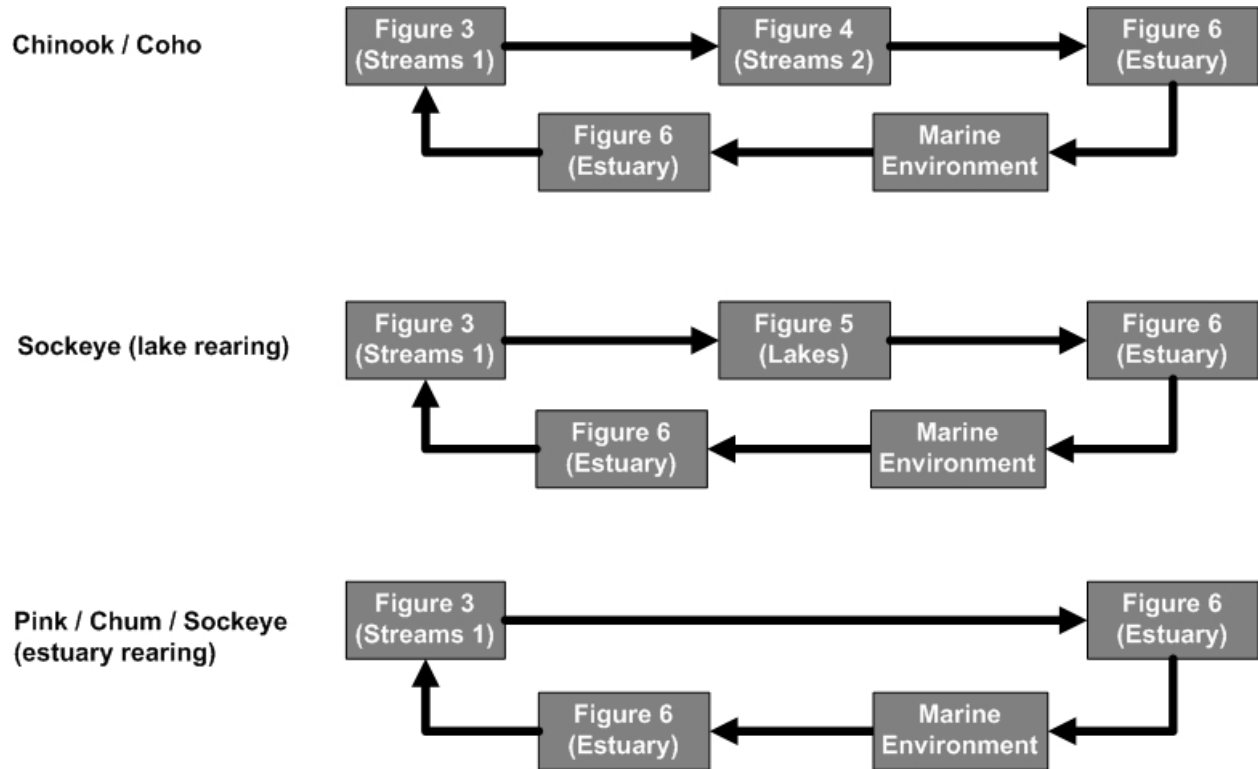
Chinook / Coho

Figure 3 (Streams 1)

Figure 4 (Streams 2)

Figure 6 (Estuary)

Figure 6 (Estuary)

Marine Environment

Sockeye (lake rearing)

Figure 3 (Streams 1)

Figure 5 (Lakes)

Figure 6 (Estuary)

Figure 6 (Estuary)

Marine Environment

Pink / Chum / Sockeye (estuary rearing)

Figure 3 (Streams 1)

Figure 6 (Estuary)

Figure 6 (Estuary)

Marine Environment